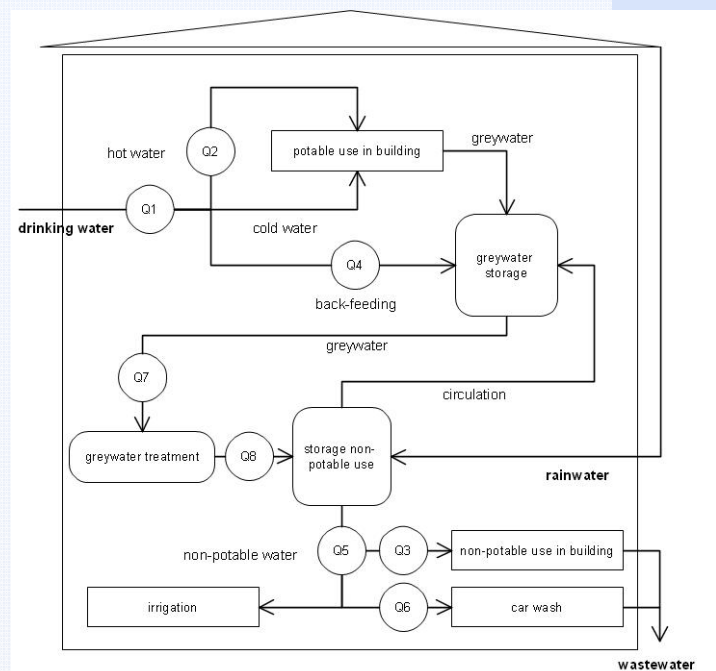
hot water

Q2

potable use in building

greywater

drinking water

Q1

cold water

Q4

greywater storage

back-feeding

greywater

Q7

circulation

greywater treatment

Q8

storage non-potable use

rainwater

non-potable water

Q5

Q3

non-potable use in building

irrigation

Q6

car wash

wastewater